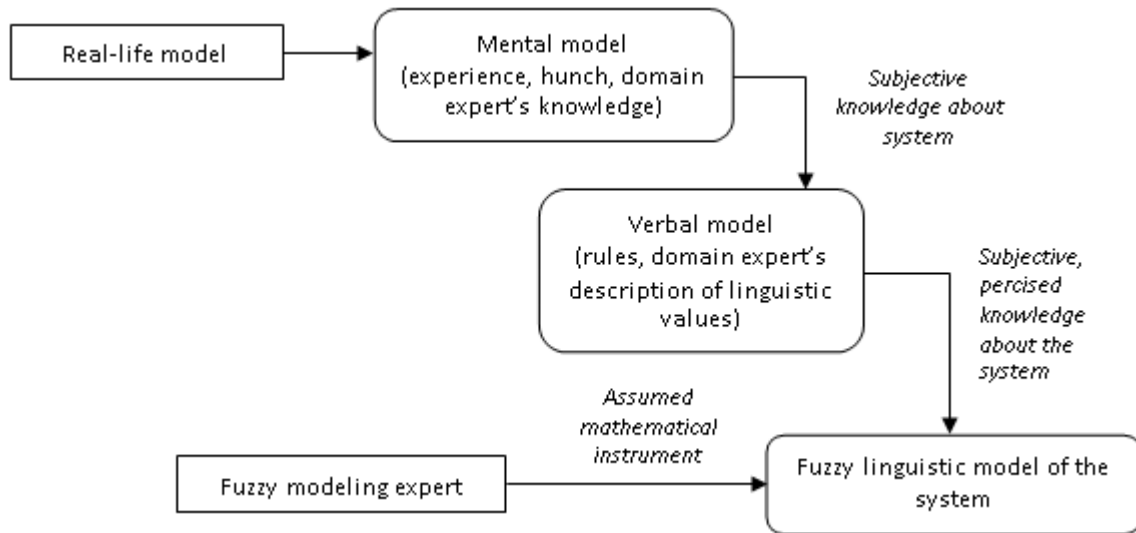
Real-life model

Mental model (experience, hunch, domain expert's knowledge)

Subjective knowledge about system

Verbal model (rules, domain expert's description of linguistic values)

Subjective, percised knowledge about the system

Assumed mathematical instrument

Fuzzy modeling expert

Fuzzy linguistic model of the system